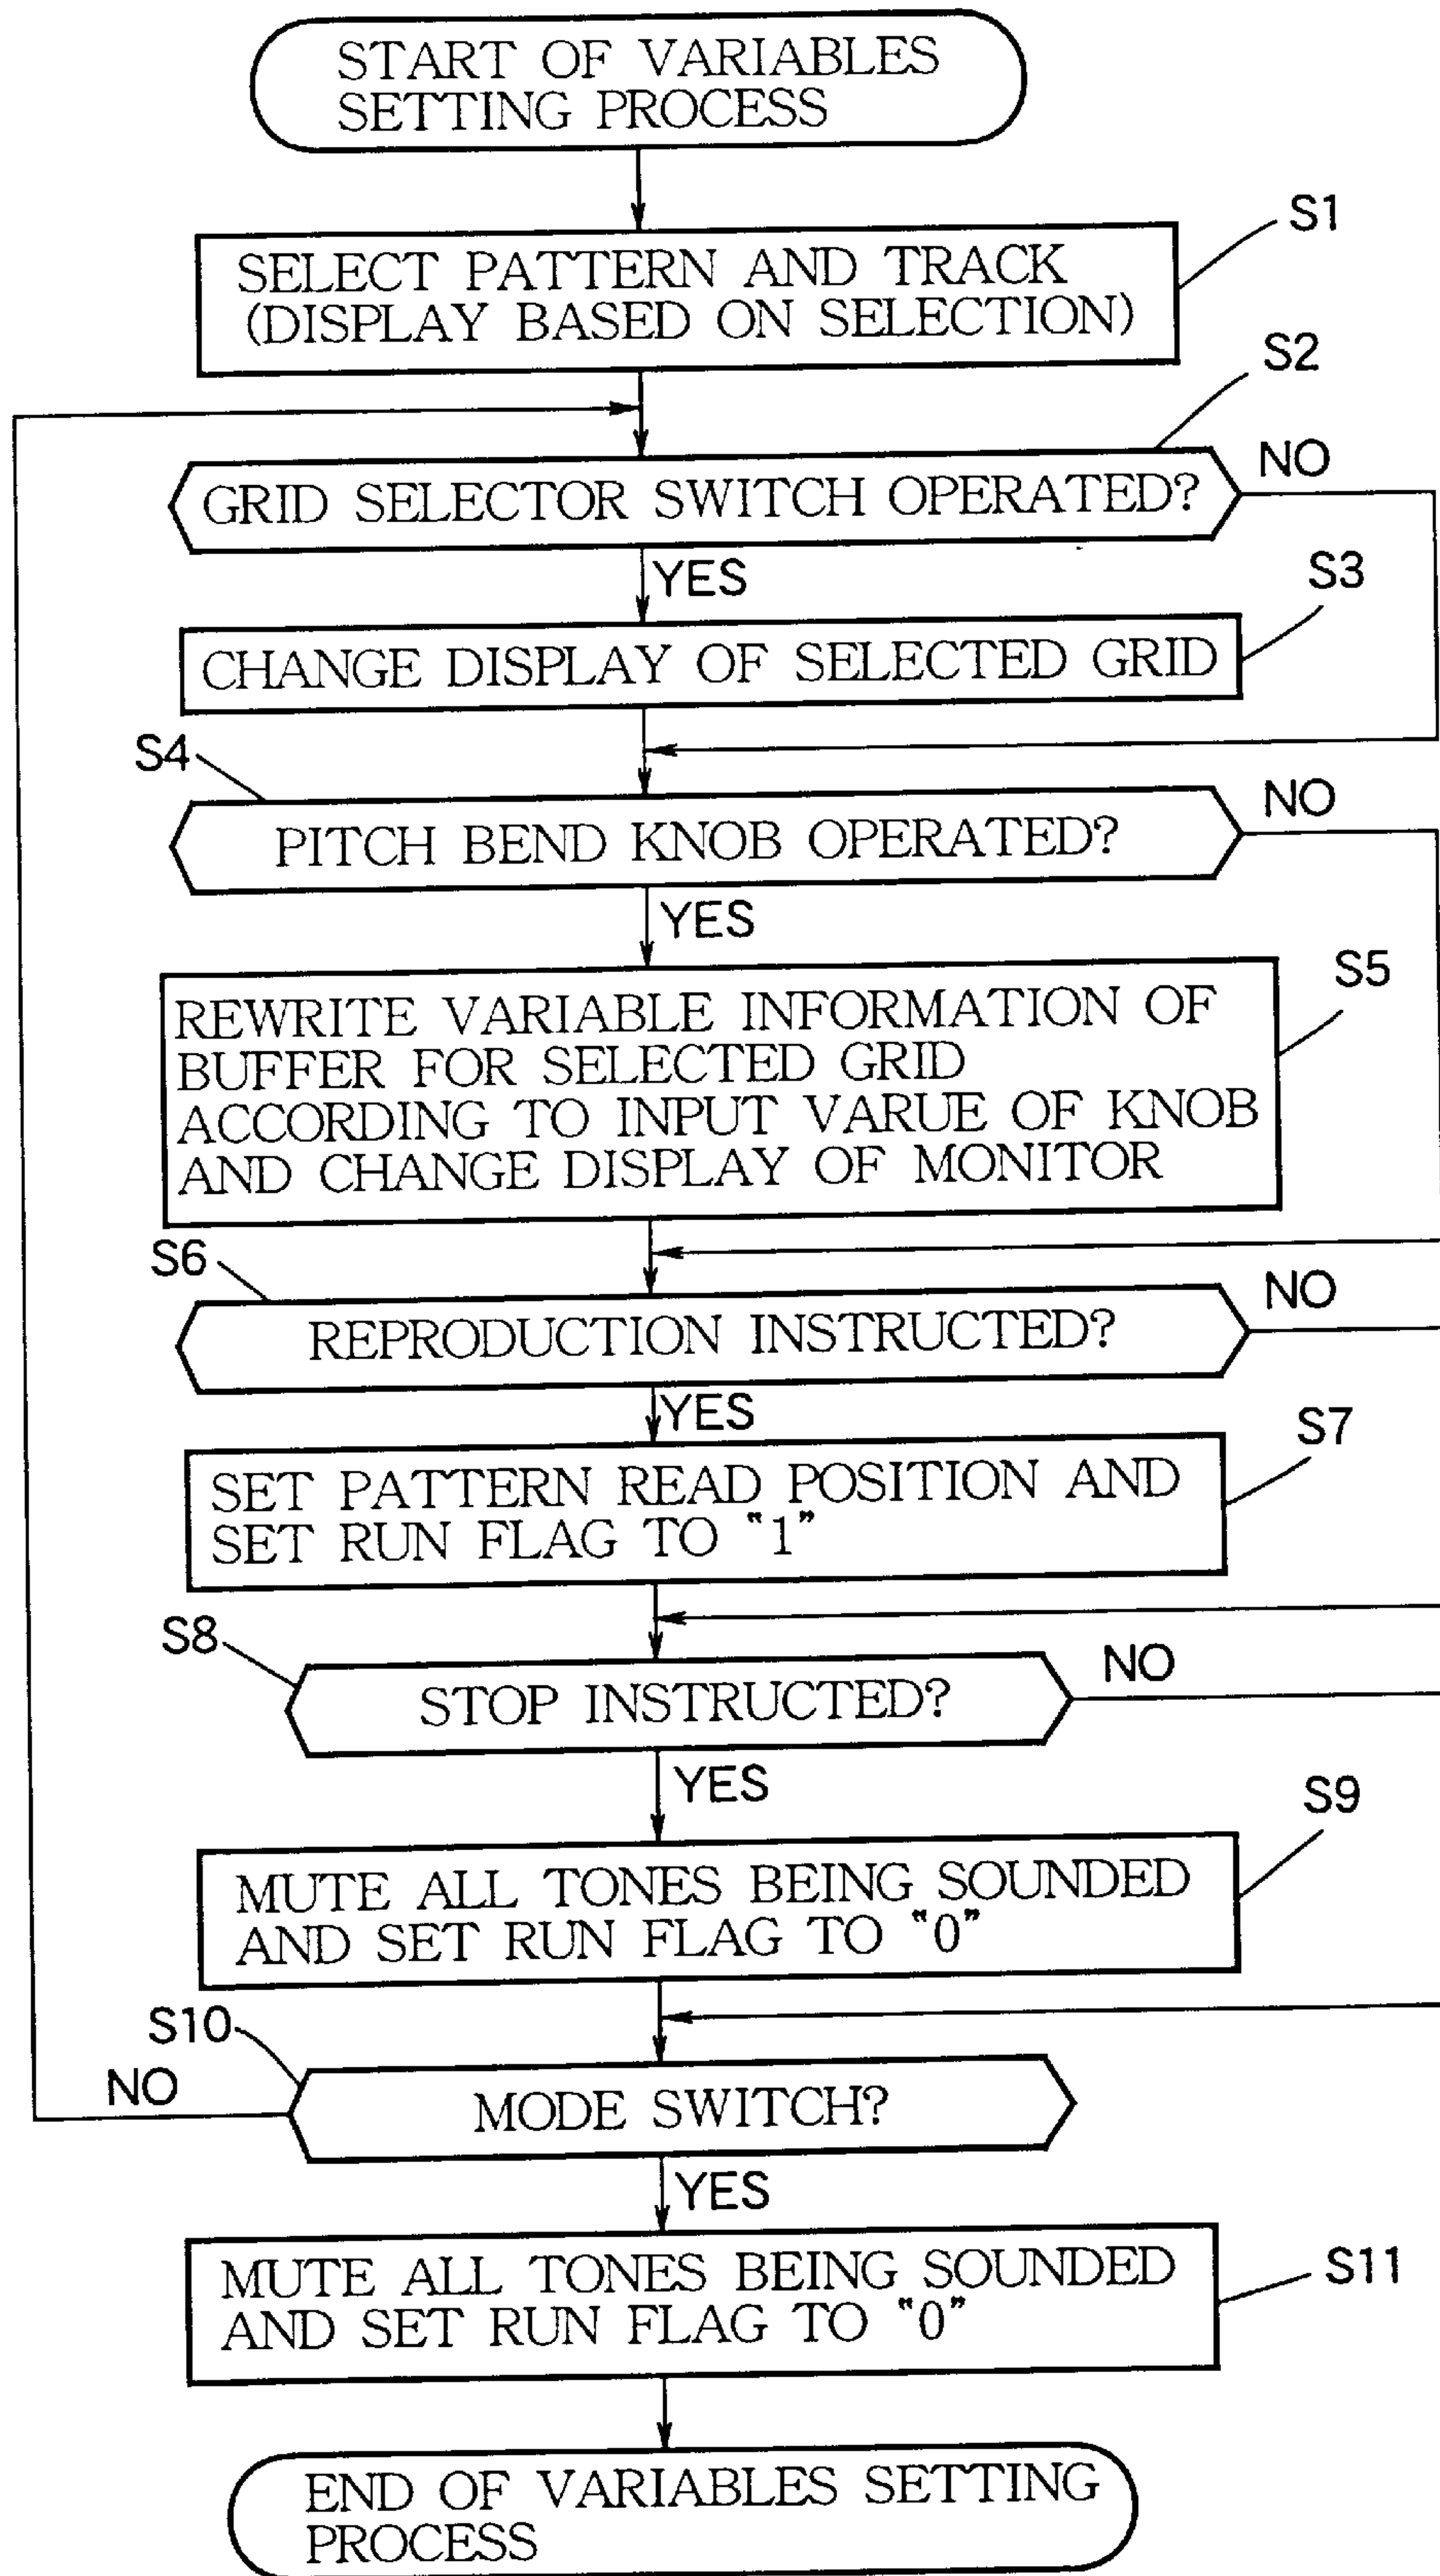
START OF VARIABLES SETTING PROCESS

S1
SELECT PATTERN AND TRACK (DISPLAY BASED ON SELECTION)

S2
GRID SELECTOR SWITCH OPERATED?
NO
YES

S3
CHANGE DISPLAY OF SELECTED GRID

S4
PITCH BEND KNOB OPERATED?
NO
YES

S5
REWRITE VARIABLE INFORMATION OF BUFFER FOR SELECTED GRID ACCORDING TO INPUT VARUE OF KNOB AND CHANGE DISPLAY OF MONITOR

S6
REPRODUCTION INSTRUCTED?
NO
YES

S7
SET PATTERN READ POSITION AND SET RUN FLAG TO "1"

S8
STOP INSTRUCTED?
NO
YES

S9
MUTE ALL TONES BEING SOUNDED AND SET RUN FLAG TO "0"

S10
NO
MODE SWITCH?
YES

S11
MUTE ALL TONES BEING SOUNDED AND SET RUN FLAG TO "0"

END OF VARIABLES SETTING PROCESS